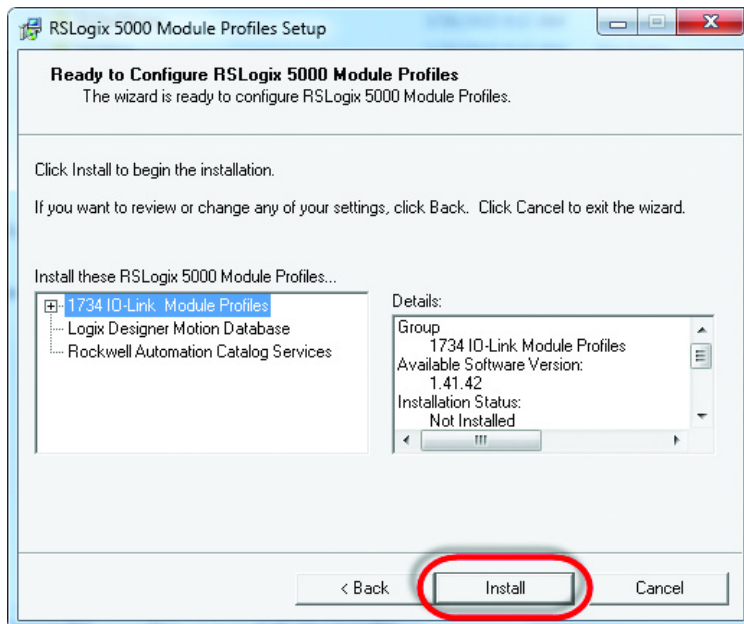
RSLogix 5000 Module Profiles Setup

Ready to Configure RSLogix 5000 Module Profiles
The wizard is ready to configure RSLogix 5000 Module Profiles.

Click Install to begin the installation.

If you want to review or change any of your settings, click Back. Click Cancel to exit the wizard.

Install these RSLogix 5000 Module Profiles...

1734 IO-Link Module Profiles
Logix Designer Motion Database
Rockwell Automation Catalog Services

Details:

Group
1734 IO-Link Module Profiles
Available Software Version:
1.41.42
Installation Status:
Not Installed

< Back

Install

Cancel